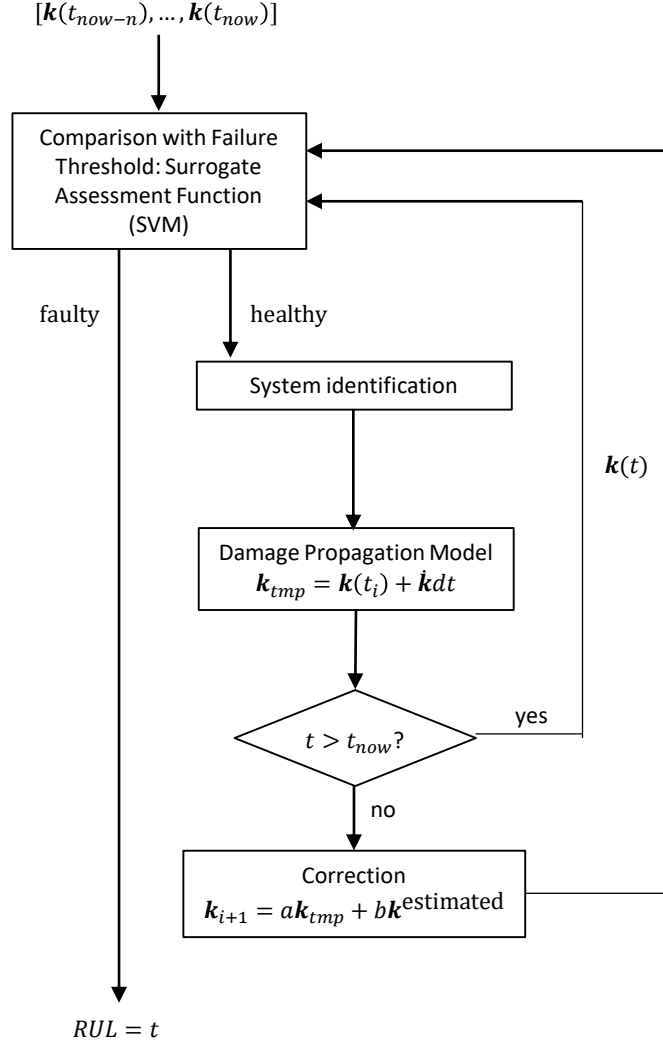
$[\boldsymbol{k}(t_{now-n}), \ldots, \boldsymbol{k}(t_{now})]$

Comparison with Failure Threshold: Surrogate Assessment Function (SVM)

faulty

healthy

System identification

$\boldsymbol{k}(t)$

Damage Propagation Model
$\boldsymbol{k}_{tmp} = \boldsymbol{k}(t_i) + \dot{\boldsymbol{k}}dt$

$t > t_{now}$?

yes

no

Correction
$\boldsymbol{k}_{i+1} = a\boldsymbol{k}_{tmp} + b\boldsymbol{k}^{\text{estimated}}$

$RUL = t$